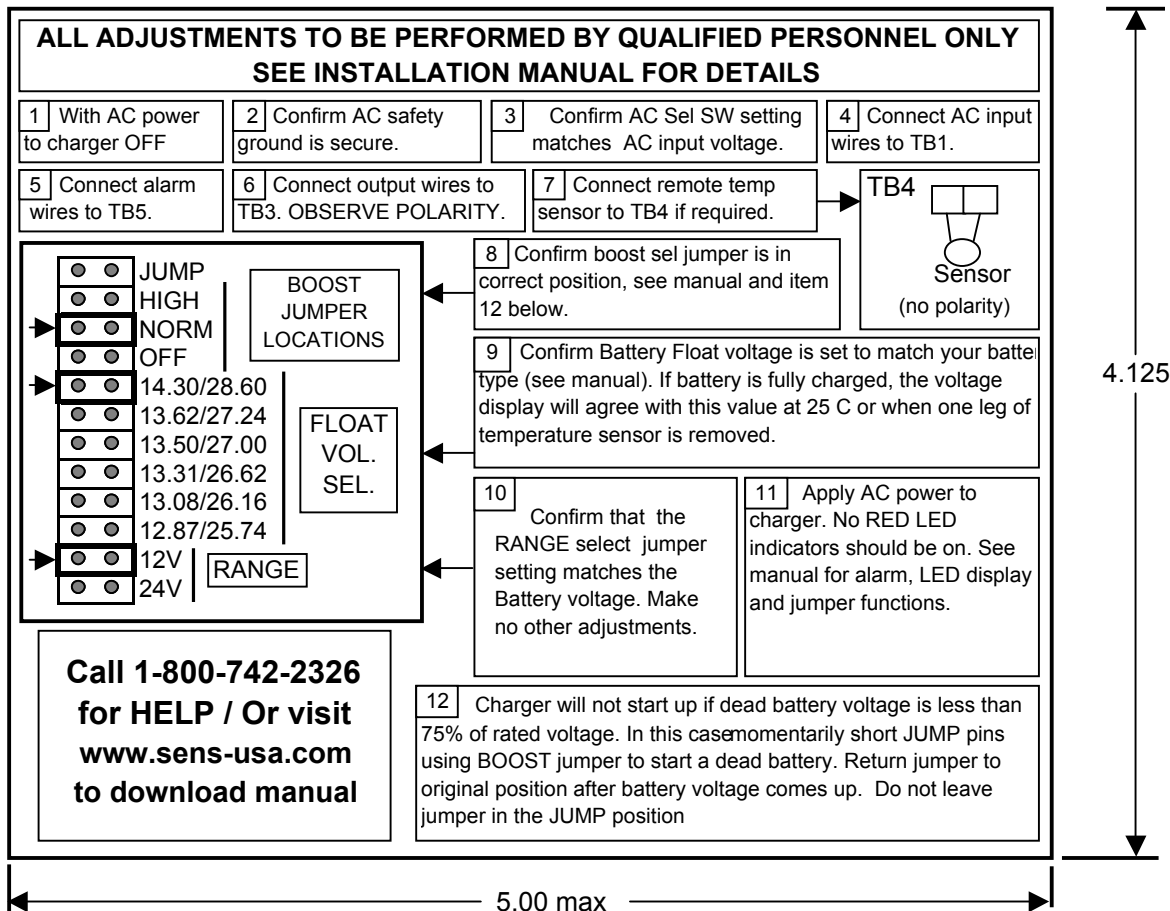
ALL ADJUSTMENTS TO BE PERFORMED BY QUALIFIED PERSONNEL ONLY
SEE INSTALLATION MANUAL FOR DETAILS

1 With AC power to charger OFF

2 Confirm AC safety ground is secure.

3 Confirm AC Sel SW setting matches AC input voltage.

4 Connect AC input wires to TB1.

5 Connect alarm wires to TB5.

6 Connect output wires to TB3. OBSERVE POLARITY.

7 Connect remote temp sensor to TB4 if required.

TB4

Sensor
(no polarity)

JUMP
HIGH
NORM
OFF

BOOST JUMPER LOCATIONS

14.30/28.60
13.62/27.24
13.50/27.00
13.31/26.62
13.08/26.16
12.87/25.74

FLOAT VOL. SEL.

12V
24V

RANGE

8 Confirm boost sel jumper is in correct position, see manual and item 12 below.

9 Confirm Battery Float voltage is set to match your batter type (see manual). If battery is fully charged, the voltage display will agree with this value at 25 C or when one leg of temperature sensor is removed.

10 Confirm that the RANGE select jumper setting matches the Battery voltage. Make no other adjustments.

11 Apply AC power to charger. No RED LED indicators should be on. See manual for alarm, LED display and jumper functions.

Call 1-800-742-2326 for HELP / Or visit www.sens-usa.com to download manual

12 Charger will not start up if dead battery voltage is less than 75% of rated voltage. In this casemomentarily short JUMP pins using BOOST jumper to start a dead battery. Return jumper to original position after battery voltage comes up. Do not leave jumper in the JUMP position

4.125

5.00 max